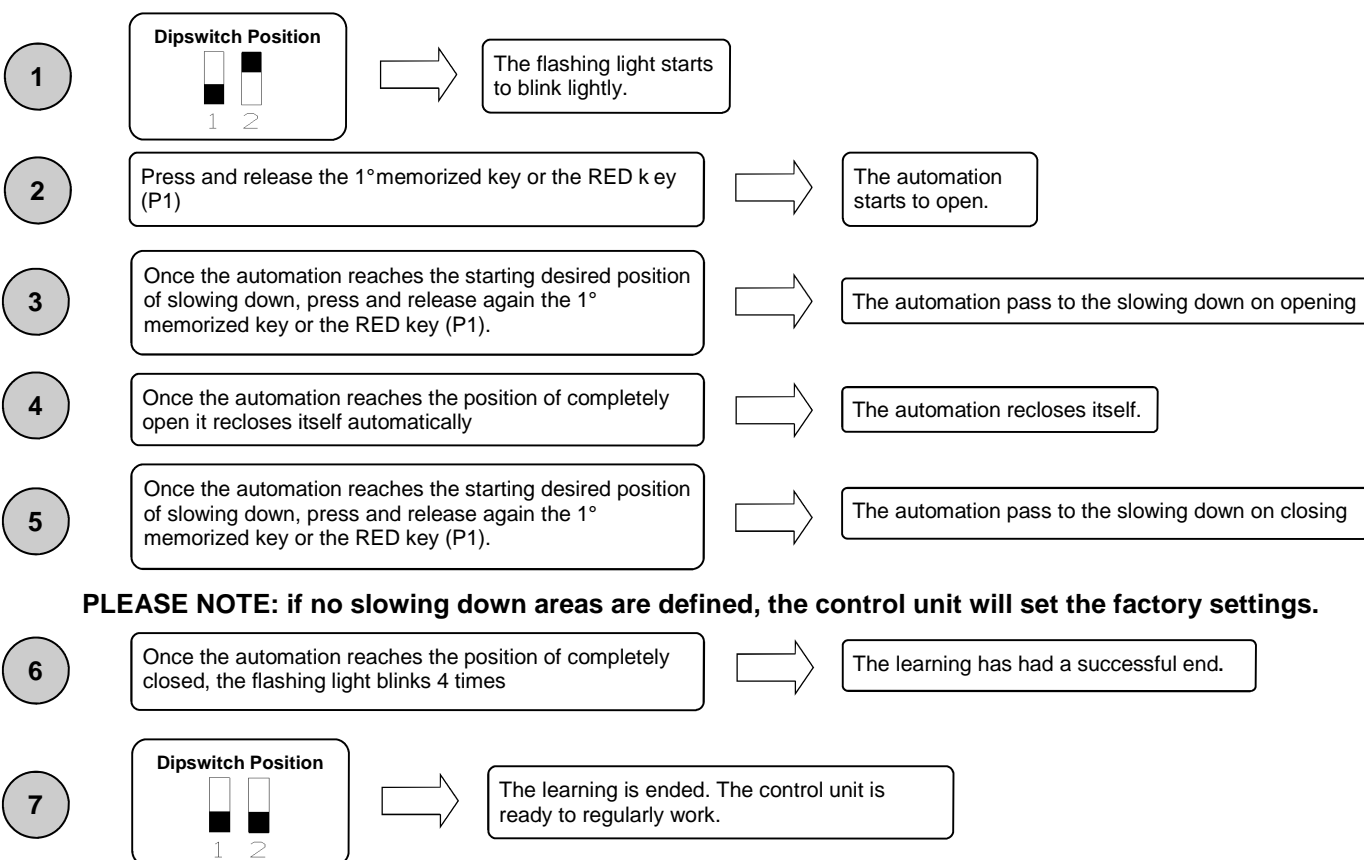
1

Dipswitch Position

1 2

The flashing light starts to blink lightly.

2

Press and release the 1°memorized key or the RED k ey (P1)

The automation starts to open.

3

Once the automation reaches the starting desired position of slowing down, press and release again the 1° memorized key or the RED key (P1).

The automation pass to the slowing down on opening

4

Once the automation reaches the position of completely open it recloses itself automatically

The automation recloses itself.

5

Once the automation reaches the starting desired position of slowing down, press and release again the 1° memorized key or the RED key (P1).

The automation pass to the slowing down on closing

PLEASE NOTE: if no slowing down areas are defined, the control unit will set the factory settings.

6

Once the automation reaches the position of completely closed, the flashing light blinks 4 times

The learning has had a successful end.

7

Dipswitch Position

1 2

The learning is ended. The control unit is ready to regularly work.